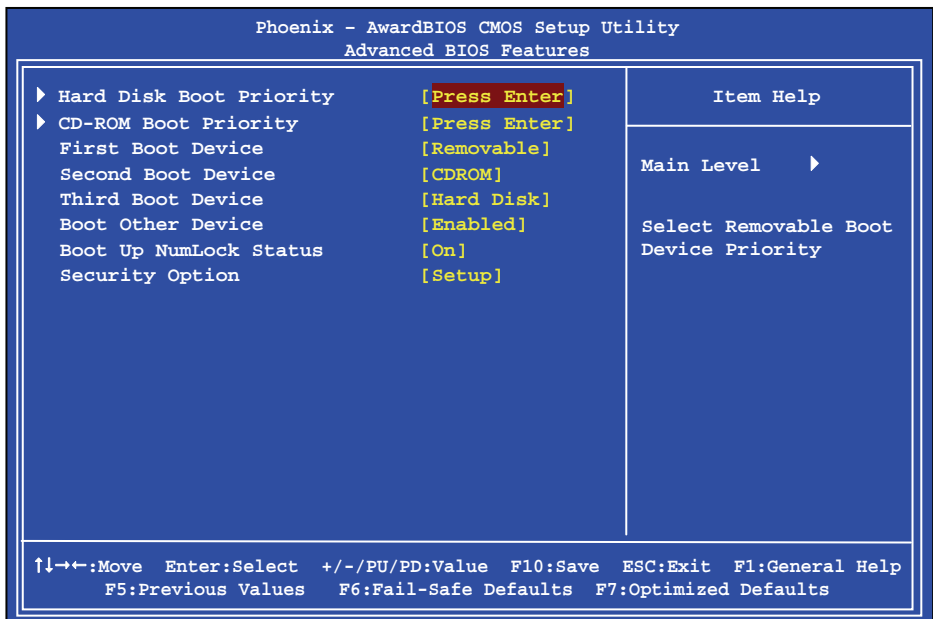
Phoenix – AwardBIOS CMOS Setup Utility
Advanced BIOS Features

| | | |
|---|---|---|
| ▶ Hard Disk Boot Priority | [Press Enter] | Item Help |
| ▶ CD-ROM Boot Priority | [Press Enter] | |
| First Boot Device | [Removable] | Main Level ▶ |
| Second Boot Device | [CDROM] | |
| Third Boot Device | [Hard Disk] | Select Removable Boot Device Priority |
| Boot Other Device | [Enabled] | |
| Boot Up NumLock Status | [On] | |
| Security Option | [Setup] | |

↑↓→←:Move Enter:Select +/-/PU/PD:Value F10:Save ESC:Exit F1:General Help
F5:Previous Values F6:Fail-Safe Defaults F7:Optimized Defaults